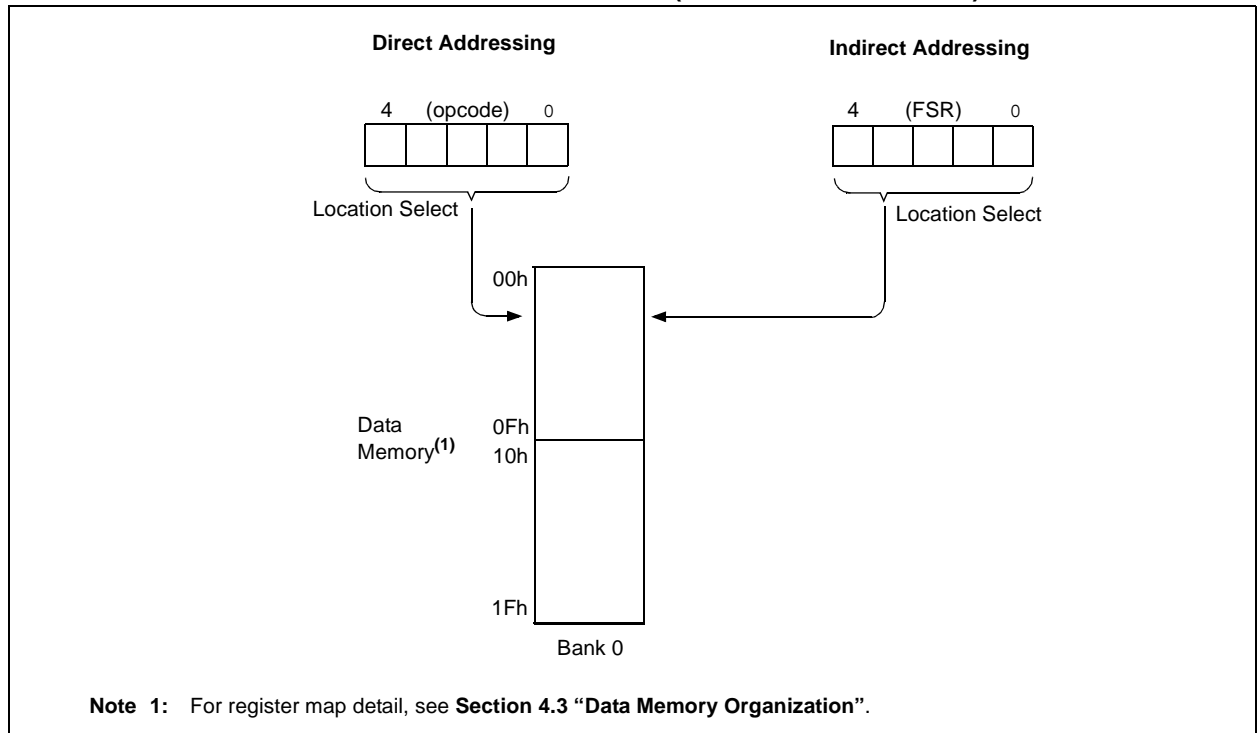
Direct Addressing

Indirect Addressing

4 (opcode) 0

4 (FSR) 0

Location Select

Location Select

00h

Data Memory$^{(1)}$

0Fh
10h

1Fh

Bank 0

**Note 1:** For register map detail, see **Section 4.3 "Data Memory Organization"**.